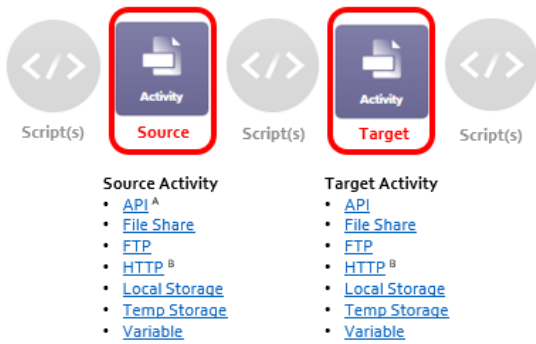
Script(s)

Activity
Source

Script(s)

Activity
Target

Script(s)

Source Activity
- API $^{A}$
- File Share
- FTP
- HTTP $^{B}$
- Local Storage
- Temp Storage
- Variable

Target Activity
- API
- File Share
- FTP
- HTTP $^{B}$
- Local Storage
- Temp Storage
- Variable